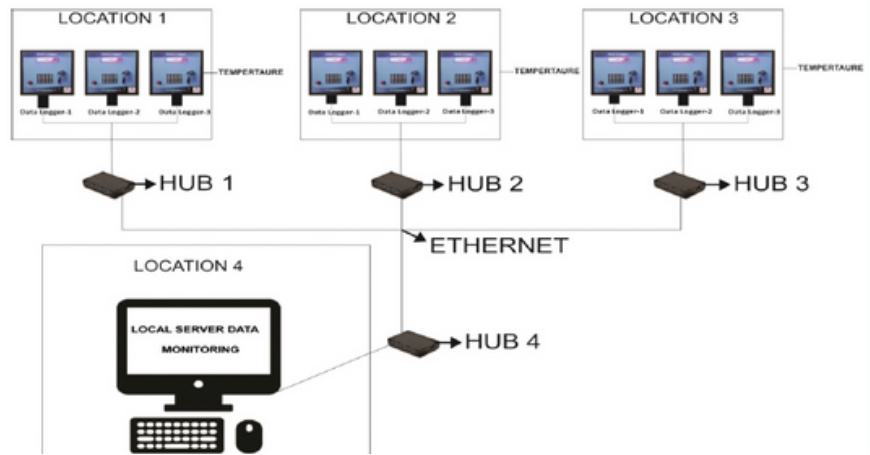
LOCATION 1

TEMPERTAURE

Data Logger-1 Data Logger-2 Data Logger-3

LOCATION 2

TEMPERTAURE

Data Logger-1 Data Logger-2 Data Logger-3

LOCATION 3

TEMPERTAURE

Data Logger-1 Data Logger-2 Data Logger-3

HUB 1

HUB 2

HUB 3

ETHERNET

LOCATION 4

LOCAL SERVER DATA MONITORING

HUB 4